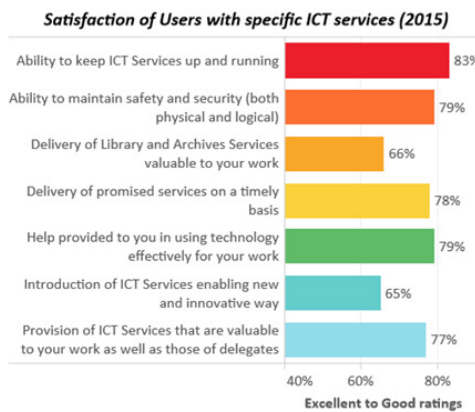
Satisfaction of Users with specific ICT services (2015)

Ability to keep ICT Services up and running 83%

Ability to maintain safety and security (both physical and logical) 79%

Delivery of Library and Archives Services valuable to your work 66%

Delivery of promised services on a timely basis 78%

Help provided to you in using technology effectively for your work 79%

Introduction of ICT Services enabling new and innovative way 65%

Provision of ICT Services that are valuable to your work as well as those of delegates 77%

40% 60% 80%

Excellent to Good ratings